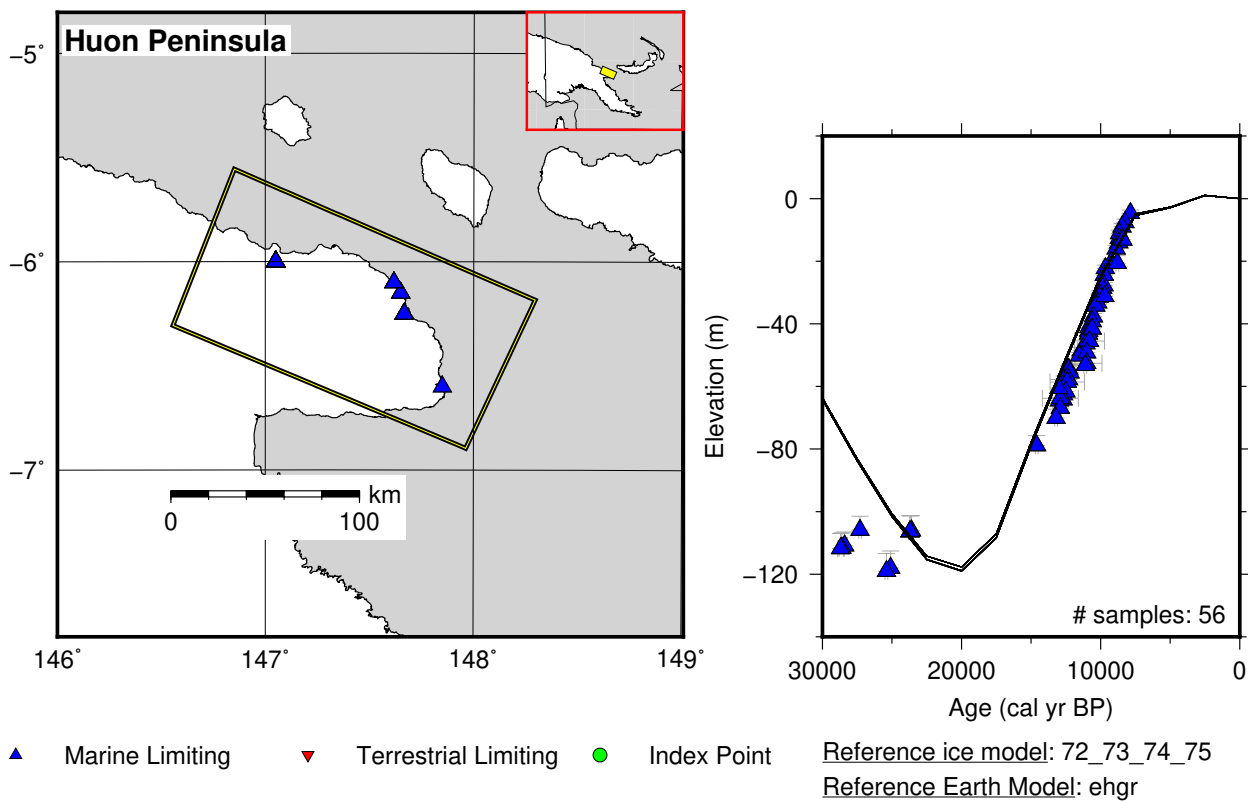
Huon Peninsula

−5˚

−6˚

−7˚

km

0 100

146˚ 147˚ 148˚ 149˚

0

−40

−80

−120

Elevation (m)

# samples: 56

30000 20000 10000 0

Age (cal yr BP)

Marine Limiting Terrestrial Limiting Index Point

Reference ice model: 72_73_74_75

Reference Earth Model: ehgr